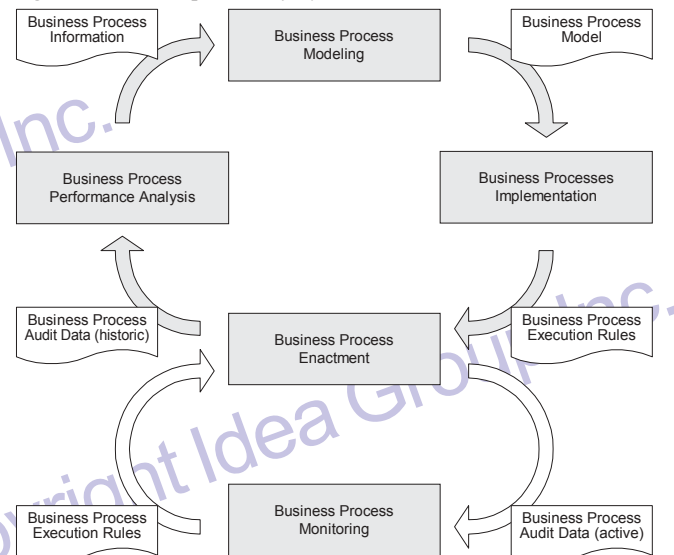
Business Process Information

Business Process Modeling

Business Process Model

Business Process Performance Analysis

Business Processes Implementation

Business Process Audit Data (historic)

Business Process Enactment

Business Process Execution Rules

Business Process Execution Rules

Business Process Monitoring

Business Process Audit Data (active)

Inc.

Copyright Idea Group Inc.